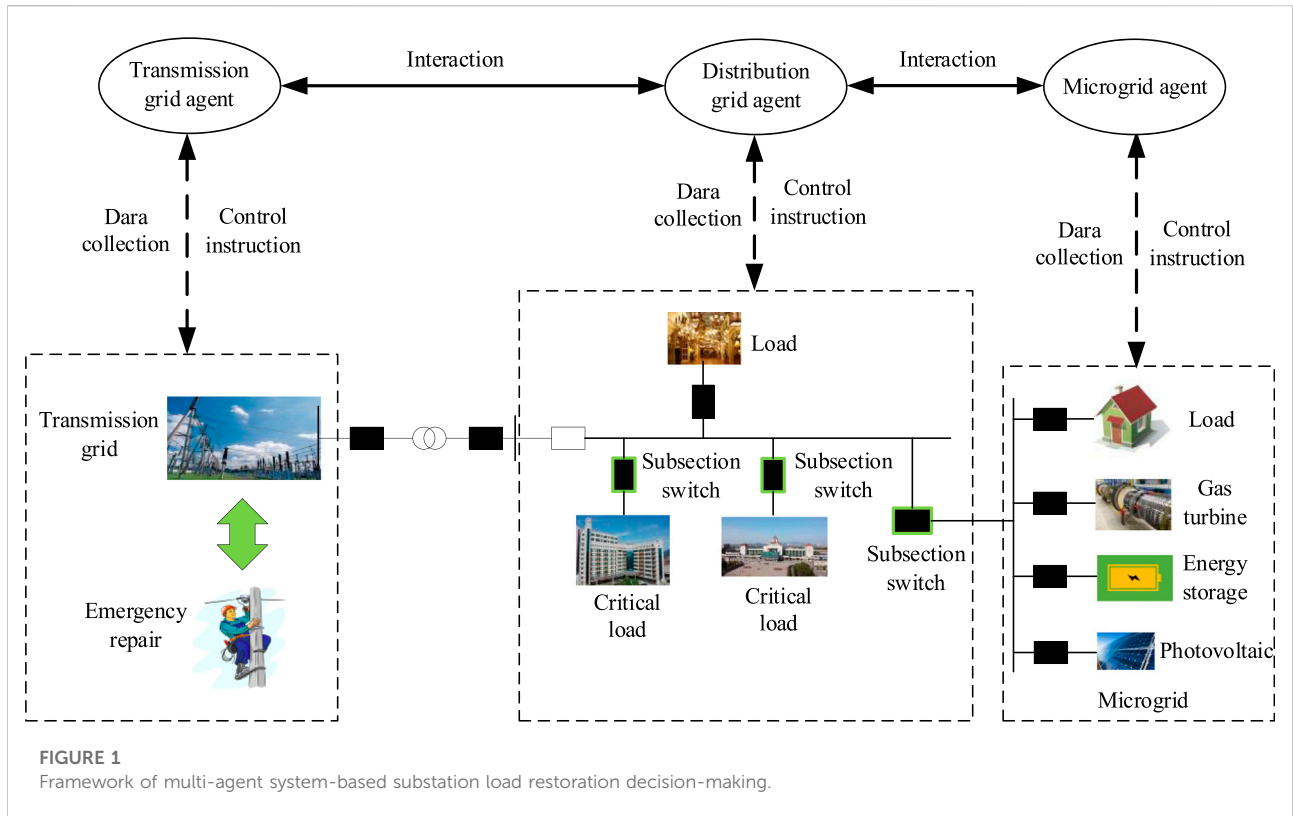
Transmission grid agent

Interaction

Distribution grid agent

Interaction

Microgrid agent

Dara collection

Control instruction

Dara collection

Control instruction

Dara collection

Control instruction

Load

Transmission grid

Subsection switch

Subsection switch

Load

Gas turbine

Energy storage

Photovoltaic

Subsection switch

Critical load

Critical load

Emergency repair

Microgrid

FIGURE 1
Framework of multi-agent system-based substation load restoration decision-making.